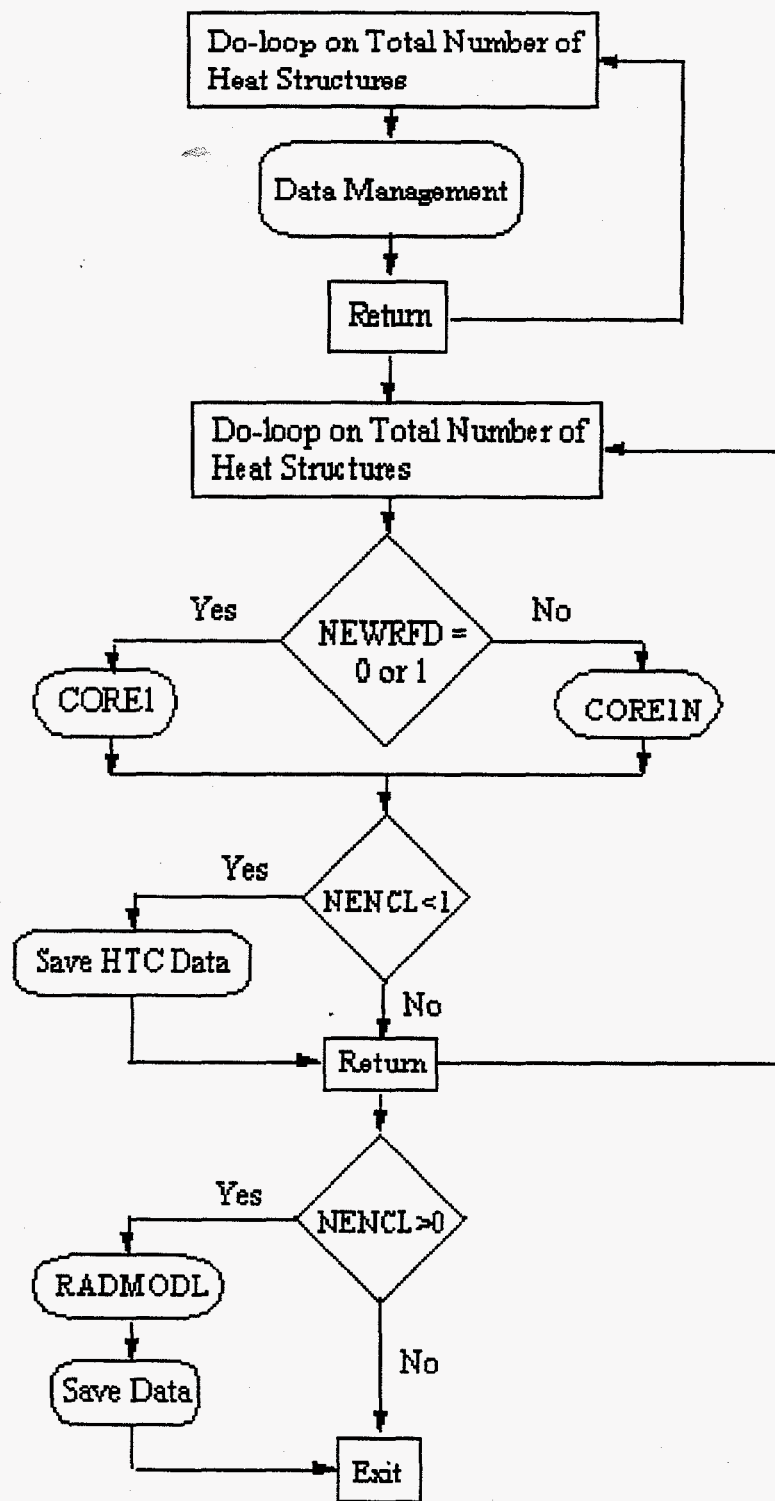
Do-loop on Total Number of Heat Structures

Data Management

Return

Do-loop on Total Number of Heat Structures

Yes

NEWRFD = 0 or 1

No

CORE1

CORE1N

Yes

NENCL<1

Save HTC Data

No

Return

Yes

NENCL>0

RADMODL

Save Data

No

Exit